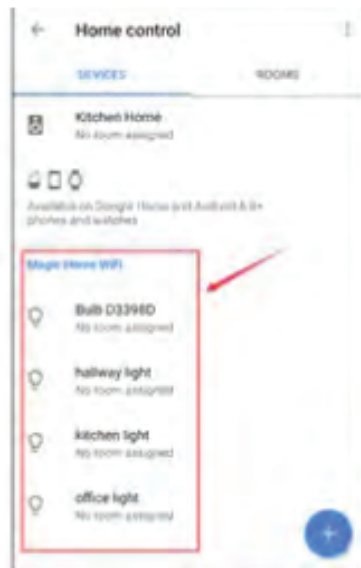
Home control

DEVICES

ROOMS

Kitchen Home
No room assigned

Available on Google Home and Android 8+ phones and watches

Magic Home WiFi

Bulb D3398D
No room assigned

hallway light
No room assigned

kitchen light
No room assigned

office light
No room assigned